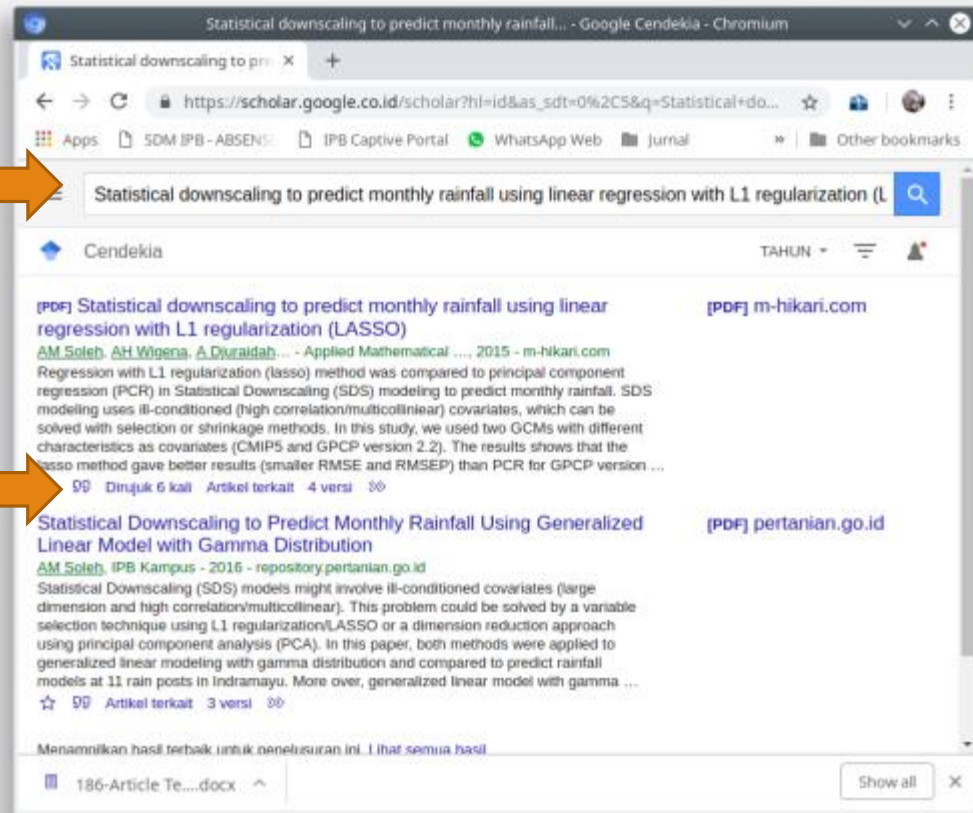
Statistical downscaling to predict monthly rainfall... - Google Cendekia - Chromium

Statistical downscaling to pr ×

+

https://scholar.google.co.id/scholar?hl=id&as_sdt=0%2C5&q=Statistical+do...

Apps SDM IPB - ABSENS IPB Captive Portal WhatsApp Web Jurnal » Other bookmarks

Statistical downscaling to predict monthly rainfall using linear regression with L1 regularization (L

Cendekia

TAHUN

[PDF] Statistical downscaling to predict monthly rainfall using linear regression with L1 regularization (LASSO)

[PDF] m-hikari.com

AM Soleh, AH Wigena, A Djuraidah... - Applied Mathematical ..., 2015 - m-hikari.com

Regression with L1 regularization (lasso) method was compared to principal component regression (PCR) in Statistical Downscaling (SDS) modeling to predict monthly rainfall. SDS modeling uses ill-conditioned (high correlation/multicollinear) covariates, which can be solved with selection or shrinkage methods. In this study, we used two GCMs with different characteristics as covariates (CMIP5 and GPCP version 2.2). The results shows that the lasso method gave better results (smaller RMSE and RMSEP) than PCR for GPCP version ...

Dirujuk 6 kali Artikel terkait 4 versi

Statistical Downscaling to Predict Monthly Rainfall Using Generalized Linear Model with Gamma Distribution

[PDF] pertanian.go.id

AM Soleh, IPB Kampus - 2016 - repository.pertanian.go.id

Statistical Downscaling (SDS) models might involve ill-conditioned covariates (large dimension and high correlation/multicollinear). This problem could be solved by a variable selection technique using L1 regularization/LASSO or a dimension reduction approach using principal component analysis (PCA). In this paper, both methods were applied to generalized linear modeling with gamma distribution and compared to predict rainfall models at 11 rain posts in Indramayu. More over, generalized linear model with gamma ...

Artikel terkait 3 versi

Menampilkan hasil terbaik untuk penelusuran ini. Lihat semua hasil

186-Article Te....docx

Show all